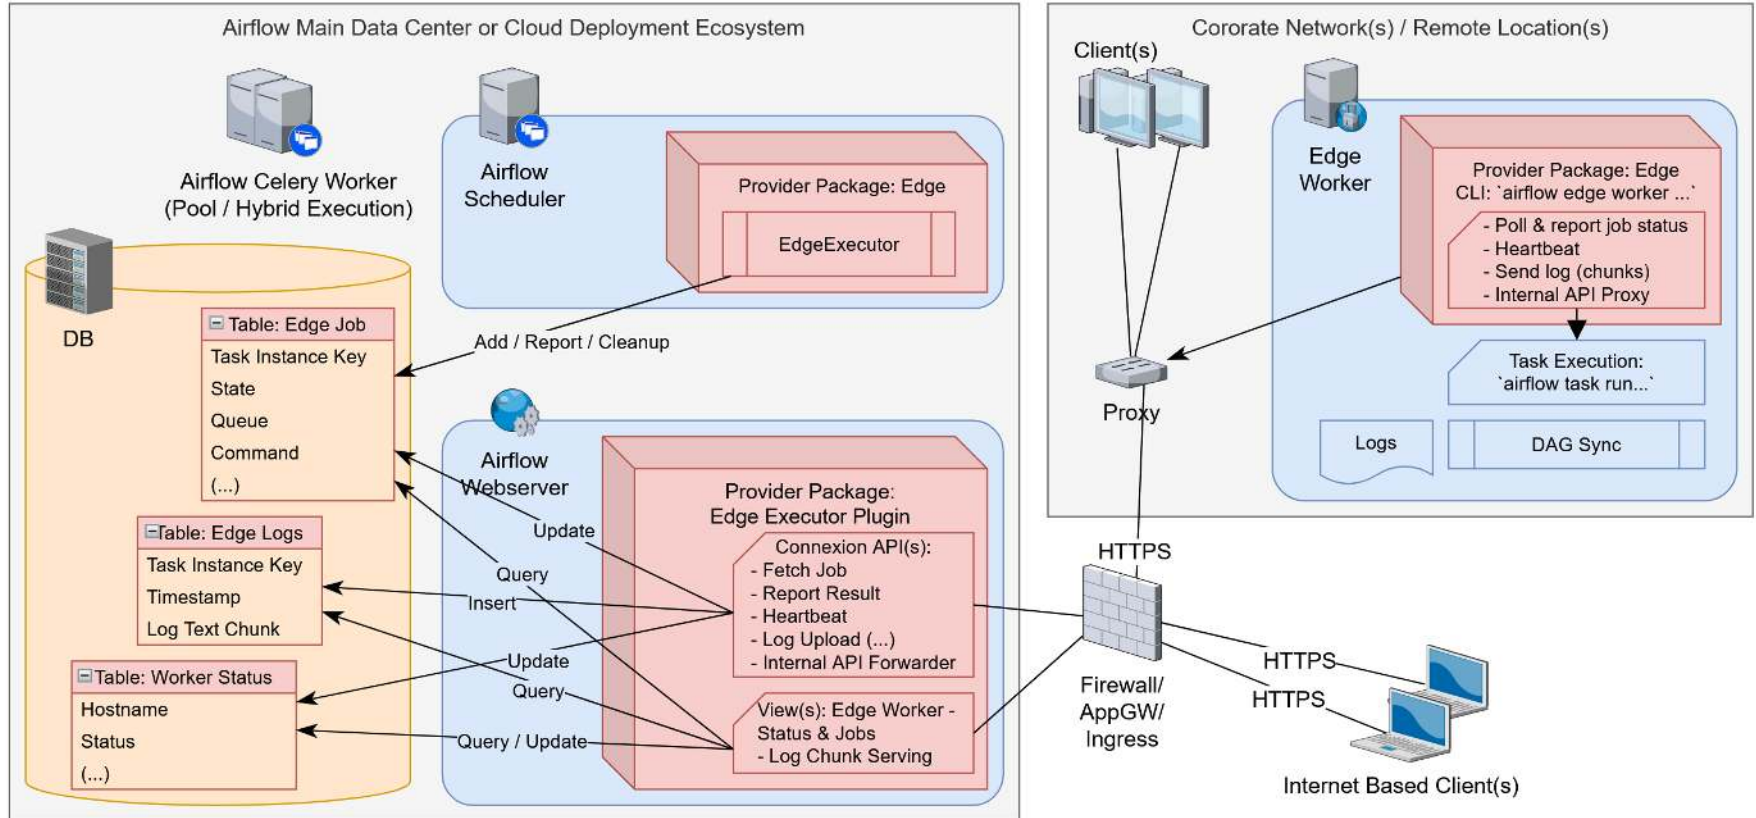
Airflow Main Data Center or Cloud Deployment Ecosystem

Airflow Celery Worker
(Pool / Hybrid Execution)

Airflow
Scheduler

Provider Package: Edge

EdgeExecutor

DB

Table: Edge Job
Task Instance Key
State
Queue
Command
(...)

Add / Report / Cleanup

Airflow
Webserver

Update

Query

Insert

Table: Edge Logs
Task Instance Key
Timestamp
Log Text Chunk

Update

Query

Query / Update

Table: Worker Status
Hostname
Status
(...)

Provider Package:
Edge Executor Plugin

Connexion API(s):
- Fetch Job
- Report Result
- Heartbeat
- Log Upload (...)
- Internal API Forwarder

View(s): Edge Worker -
Status & Jobs
- Log Chunk Serving

Cororate Network(s) / Remote Location(s)

Client(s)

Edge
Worker

Provider Package: Edge
CLI: `airflow edge worker ...`

- Poll & report job status
- Heartbeat
- Send log (chunks)
- Internal API Proxy

Task Execution:
`airflow task run...`

Logs

DAG Sync

Proxy

HTTPS

Firewall/
AppGW/
Ingress

HTTPS

HTTPS

Internet Based Client(s)